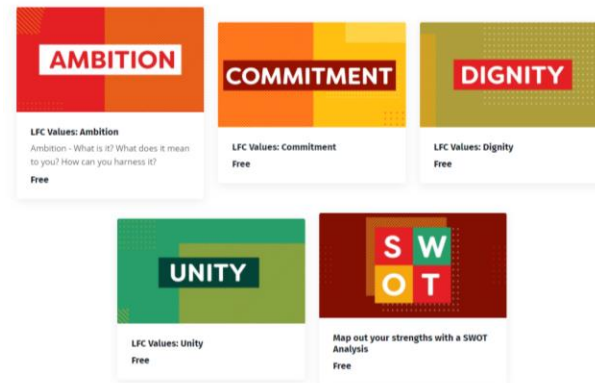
AMBITION

LFC Values: Ambition

Ambition - What is it? What does it mean to you? How can you harness it?

Free

COMMITMENT

LFC Values: Commitment

Free

DIGNITY

LFC Values: Dignity

Free

UNITY

LFC Values: Unity

Free

S W O T

Map out your strengths with a SWOT Analysis

Free